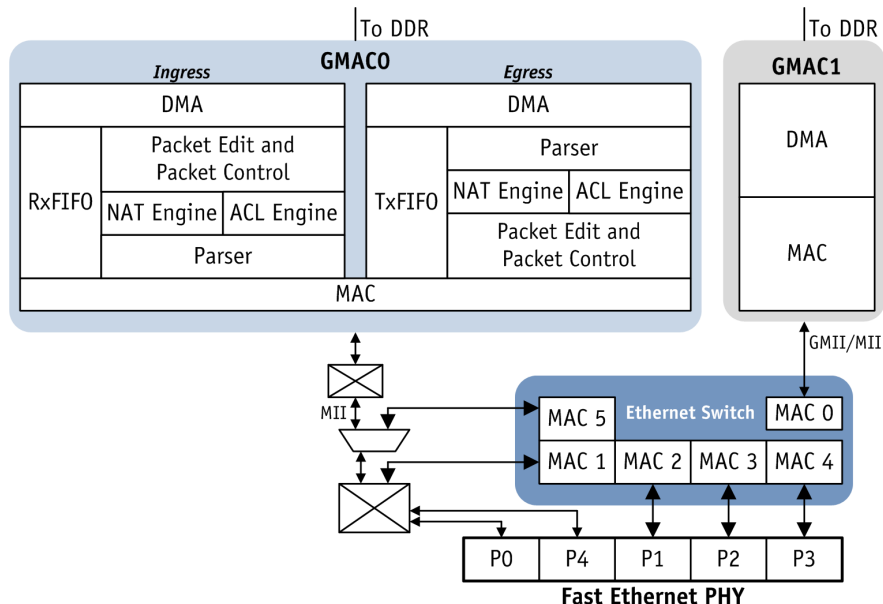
To DDR

To DDR

GMAC0

Ingress

Egress

DMA

DMA

RxFIFO

Packet Edit and Packet Control

NAT Engine

ACL Engine

Parser

TxFIFO

Parser

NAT Engine

ACL Engine

Packet Edit and Packet Control

MAC

GMAC1

DMA

MAC

GMII/MII

MII

MAC 5

Ethernet Switch

MAC 0

MAC 1

MAC 2

MAC 3

MAC 4

| P0 | P4 | P1 | P2 | P3 |
|---|---|---|---|---|

Fast Ethernet PHY